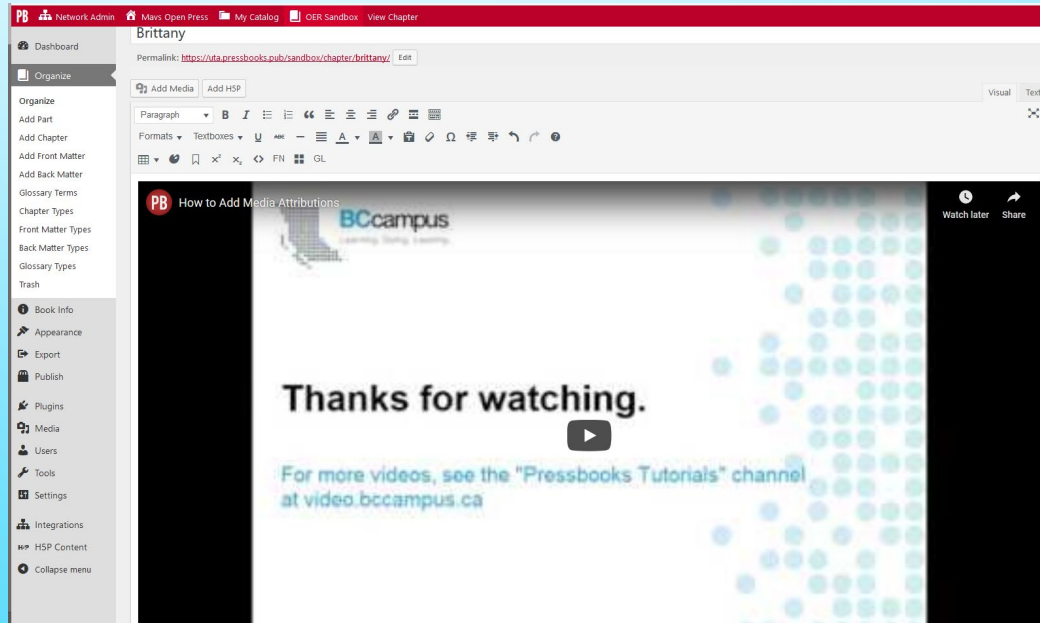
PB Network Admin Mavs Open Press My Catalog OER Sandbox View Chapter

Brittany

Permalink: https://uta.pressbooks.pub/sandbox/chapter/brittany/ Edit

Dashboard

Organize

Organize
Add Part
Add Chapter
Add Front Matter
Add Back Matter
Glossary Terms
Chapter Types
Front Matter Types
Back Matter Types
Glossary Types
Trash

Book Info
Appearance
Export
Publish

Plugins
Media
Users
Tools
Settings

Integrations
H5P Content
Collapse menu

Add Media Add H5P

Visual Text

Paragraph

Formats Textboxes

FN GL

PB How to Add Media Attributions

Watch later Share

BCcampus
Learning. Doing. Leaving.

Thanks for watching.

For more videos, see the "Pressbooks Tutorials" channel at video.bccampus.ca